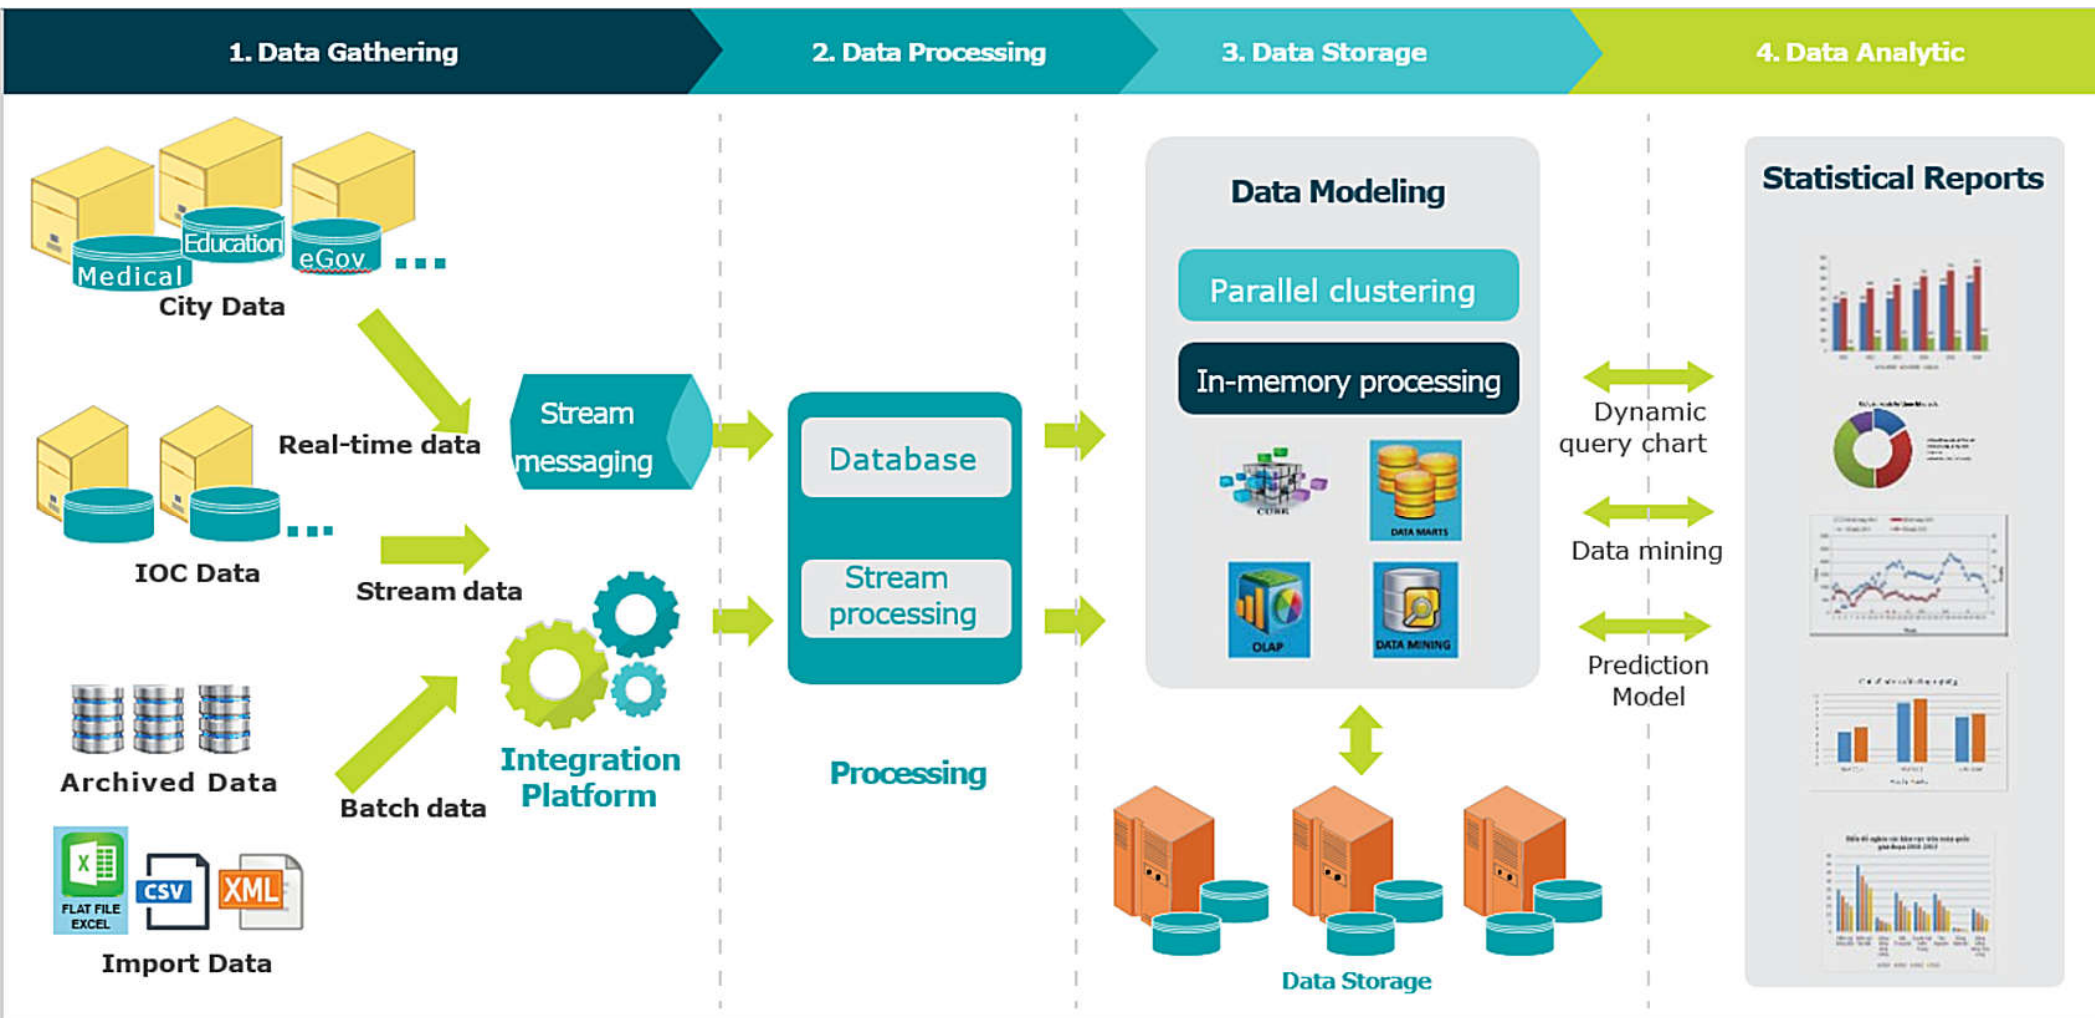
1. Data Gathering

2. Data Processing

3. Data Storage

4. Data Analytic

Medical Education eGov ...

City Data

Real-time data

... IOC Data

Stream data

Archived Data

Batch data

FLAT FILE EXCEL CSV XML

Import Data

Stream messaging

Integration Platform

Database

Stream processing

Processing

Data Modeling

Parallel clustering

In-memory processing

CUBE

DATA MARTS

OLAP

DATA MINING

Data Storage

Dynamic query chart

Data mining

Prediction Model

Statistical Reports